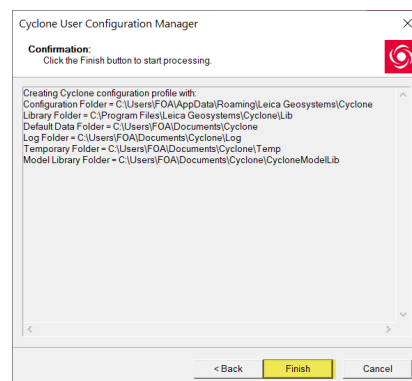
Cyclone User Configuration Manager

Confirmation:
Click the Finish button to start processing.

Creating Cyclone configuration profile with:
Configuration Folder = C:\Users\FOA\AppData\Roaming\Leica Geosystems\Cyclone
Library Folder = C:\Program Files\Leica Geosystems\Cyclone\Lib
Default Data Folder = C:\Users\FOA\Documents\Cyclone
Log Folder = C:\Users\FOA\Documents\Cyclone\Log
Temporary Folder = C:\Users\FOA\Documents\Cyclone\Temp
Model Library Folder = C:\Users\FOA\Documents\Cyclone\CycloneModelLib

< Back
Finish
Cancel